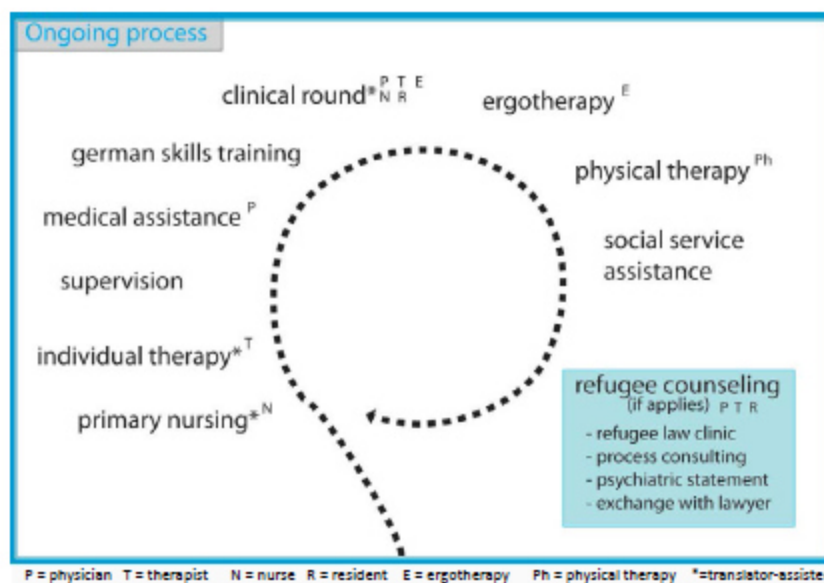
Ongoing process

clinical round* $^{P\ T\ E}_{N\ R}$

ergotherapy $^{E}$

german skills training

physical therapy $^{Ph}$

medical assistance $^{P}$

social service assistance

supervision

individual therapy*$^{T}$

primary nursing*$^{N}$

refugee counseling (if applies) P T R
- refugee law clinic
- process consulting
- psychiatric statement
- exchange with lawyer

P = physician T = therapist N = nurse R = resident E = ergotherapy Ph = physical therapy *=translator-assiste